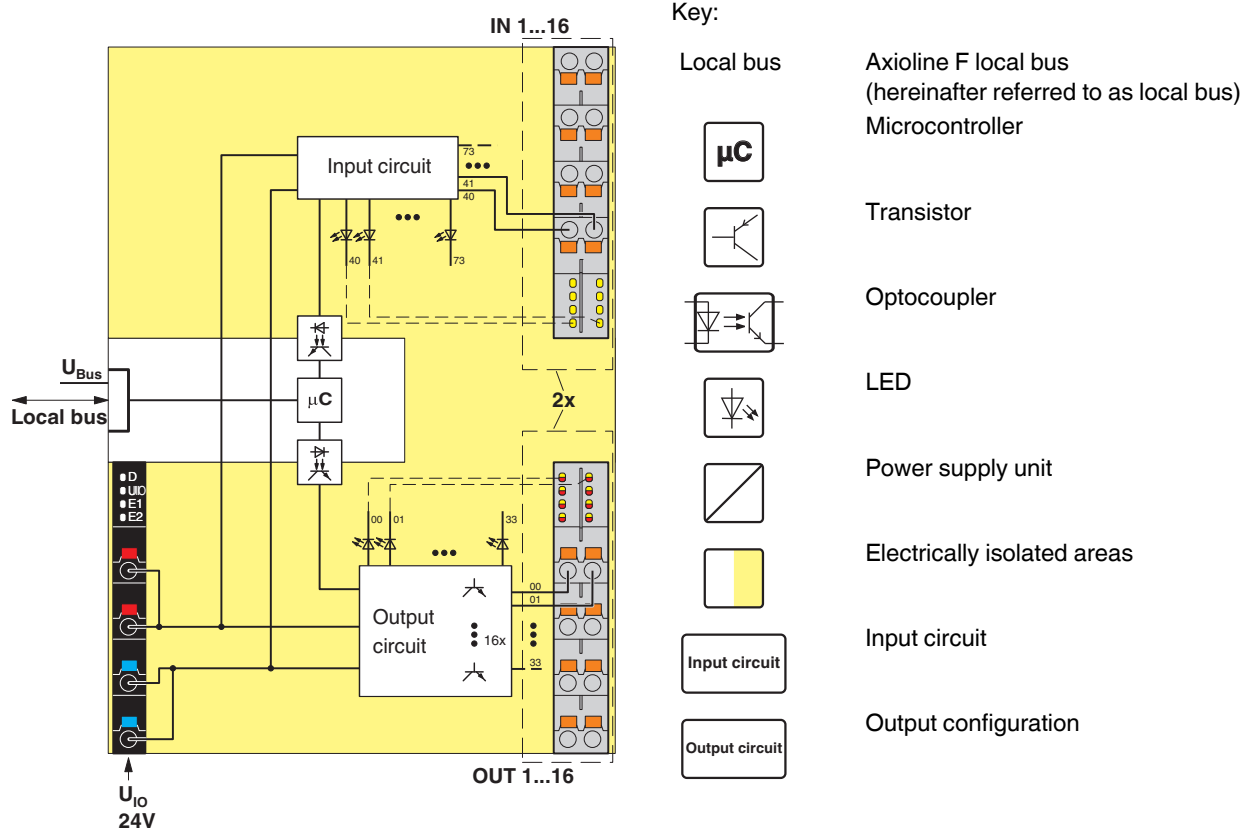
IN 1...16

Input circuit

73
41
40

40 41 73

$U_{Bus}$

Local bus

μC

2x

D
UIO
E1
E2

00 01 33

Output circuit

16x

00
01
33

OUT 1...16

$U_{IO}$
24V

Key:

Local bus — Axioline F local bus (hereinafter referred to as local bus)

μC — Microcontroller

Transistor

Optocoupler

LED

Power supply unit

Electrically isolated areas

Input circuit — Input circuit

Output circuit — Output configuration